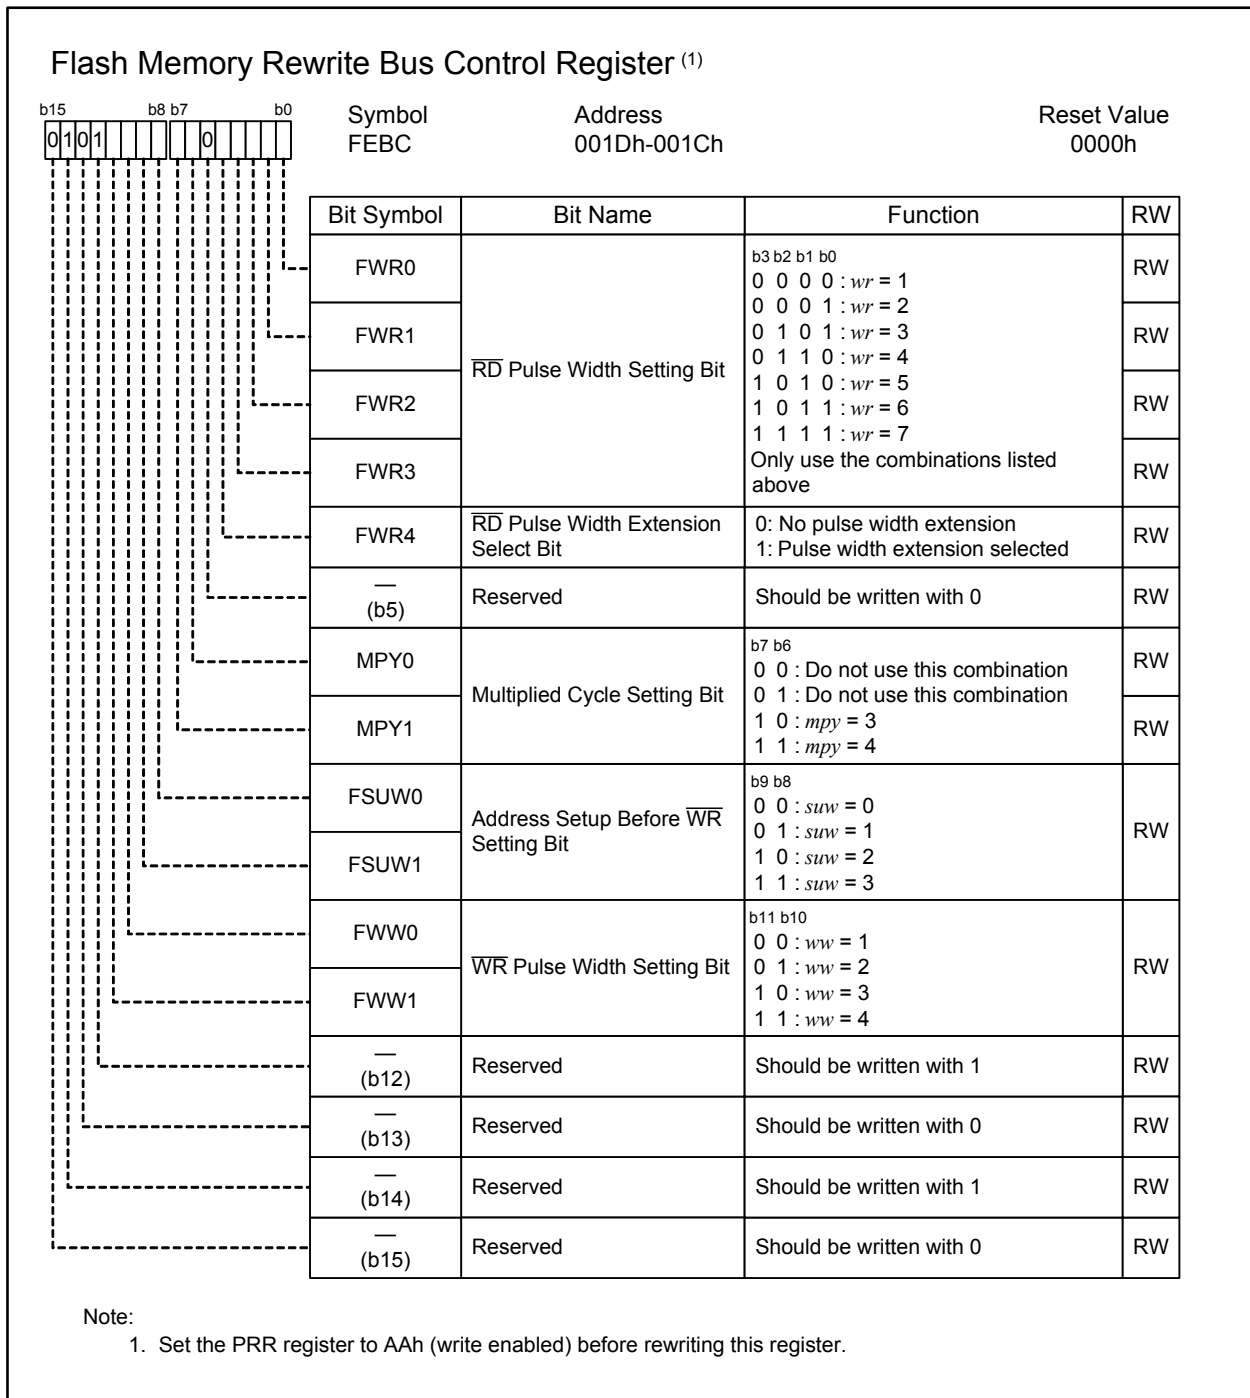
Flash Memory Rewrite Bus Control Register $^{(1)}$

b15 b8 b7 b0
0 1 0 1 0

Symbol
FEBC

Address
001Dh-001Ch

Reset Value
0000h

| Bit Symbol | Bit Name | Function | RW |
|---|---|---|---|
| FWR0 | $\overline{RD}$ Pulse Width Setting Bit | b3 b2 b1 b0<br>0 0 0 0 : $wr$ = 1<br>0 0 0 1 : $wr$ = 2<br>0 1 0 1 : $wr$ = 3<br>0 1 1 0 : $wr$ = 4<br>1 0 1 0 : $wr$ = 5<br>1 0 1 1 : $wr$ = 6<br>1 1 1 1 : $wr$ = 7<br>Only use the combinations listed above | RW |
| FWR1 | | | RW |
| FWR2 | | | RW |
| FWR3 | | | RW |
| FWR4 | $\overline{RD}$ Pulse Width Extension Select Bit | 0: No pulse width extension<br>1: Pulse width extension selected | RW |
| — (b5) | Reserved | Should be written with 0 | RW |
| MPY0 | Multiplied Cycle Setting Bit | b7 b6<br>0 0 : Do not use this combination<br>0 1 : Do not use this combination<br>1 0 : $mpy$ = 3<br>1 1 : $mpy$ = 4 | RW |
| MPY1 | | | RW |
| FSUW0 | Address Setup Before $\overline{WR}$ Setting Bit | b9 b8<br>0 0 : $suw$ = 0<br>0 1 : $suw$ = 1<br>1 0 : $suw$ = 2<br>1 1 : $suw$ = 3 | RW |
| FSUW1 | | | |
| FWW0 | $\overline{WR}$ Pulse Width Setting Bit | b11 b10<br>0 0 : $ww$ = 1<br>0 1 : $ww$ = 2<br>1 0 : $ww$ = 3<br>1 1 : $ww$ = 4 | RW |
| FWW1 | | | |
| — (b12) | Reserved | Should be written with 1 | RW |
| — (b13) | Reserved | Should be written with 0 | RW |
| — (b14) | Reserved | Should be written with 1 | RW |
| — (b15) | Reserved | Should be written with 0 | RW |

Note:
1. Set the PRR register to AAh (write enabled) before rewriting this register.